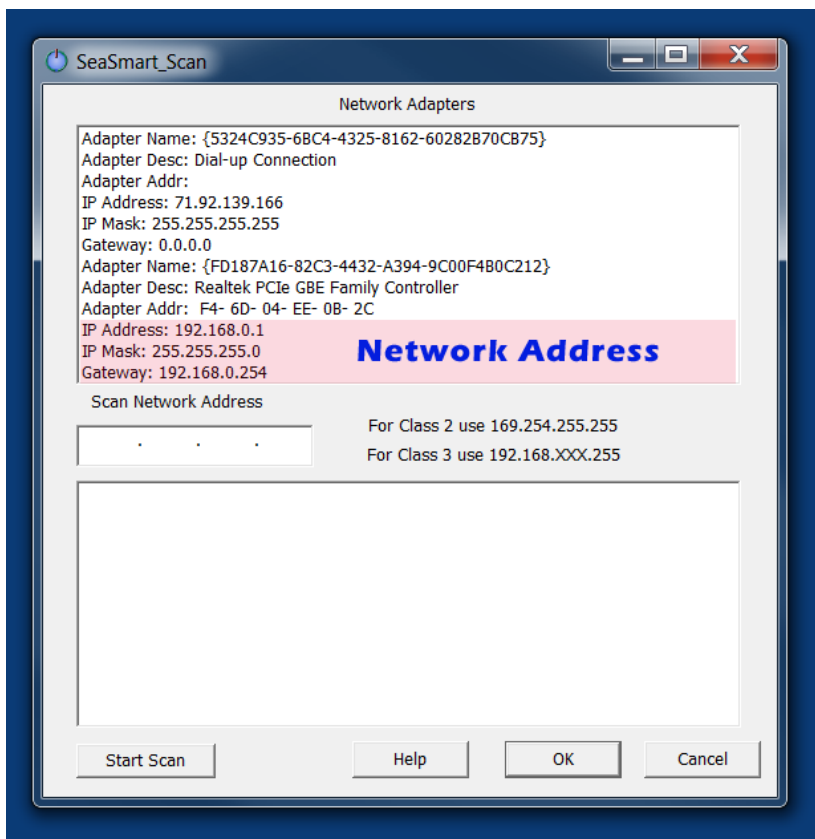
SeaSmart_Scan

Network Adapters

Adapter Name: {5324C935-6BC4-4325-8162-60282B70CB75}
Adapter Desc: Dial-up Connection
Adapter Addr:
IP Address: 71.92.139.166
IP Mask: 255.255.255.255
Gateway: 0.0.0.0
Adapter Name: {FD187A16-82C3-4432-A394-9C00F4B0C212}
Adapter Desc: Realtek PCIe GBE Family Controller
Adapter Addr: F4- 6D- 04- EE- 0B- 2C
IP Address: 192.168.0.1
IP Mask: 255.255.255.0
Gateway: 192.168.0.254

Network Address

Scan Network Address

. . .

For Class 2 use 169.254.255.255
For Class 3 use 192.168.XXX.255

Start Scan
Help
OK
Cancel